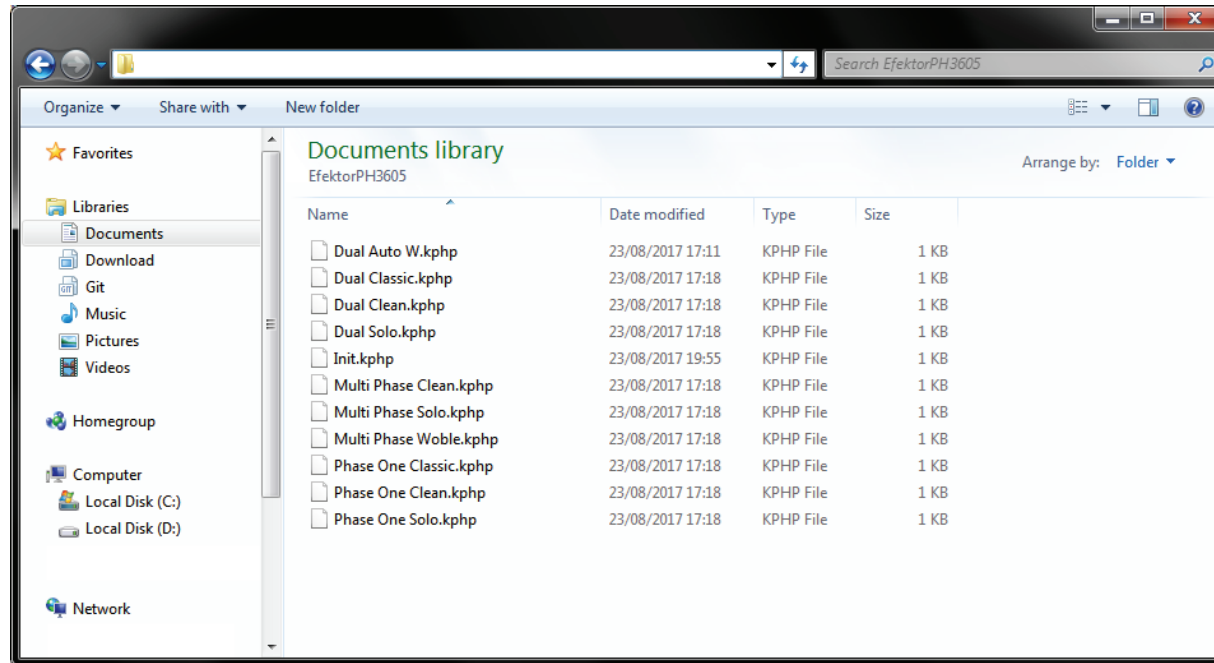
Search EfektorPH3605

Organize ▾ Share with ▾ New folder

Favorites

Libraries
Documents
Download
Git
Music
Pictures
Videos

Homegroup

Computer
Local Disk (C:)
Local Disk (D:)

Network

Documents library
EfektorPH3605

Arrange by: Folder ▾

| Name | Date modified | Type | Size |
|---|---|---|---|
| Dual Auto W.kphp | 23/08/2017 17:11 | KPHP File | 1 KB |
| Dual Classic.kphp | 23/08/2017 17:18 | KPHP File | 1 KB |
| Dual Clean.kphp | 23/08/2017 17:18 | KPHP File | 1 KB |
| Dual Solo.kphp | 23/08/2017 17:18 | KPHP File | 1 KB |
| Init.kphp | 23/08/2017 19:55 | KPHP File | 1 KB |
| Multi Phase Clean.kphp | 23/08/2017 17:18 | KPHP File | 1 KB |
| Multi Phase Solo.kphp | 23/08/2017 17:18 | KPHP File | 1 KB |
| Multi Phase Woble.kphp | 23/08/2017 17:18 | KPHP File | 1 KB |
| Phase One Classic.kphp | 23/08/2017 17:18 | KPHP File | 1 KB |
| Phase One Clean.kphp | 23/08/2017 17:18 | KPHP File | 1 KB |
| Phase One Solo.kphp | 23/08/2017 17:18 | KPHP File | 1 KB |